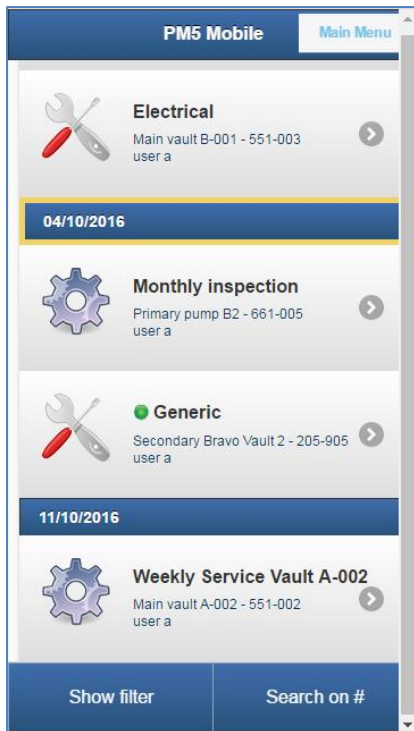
PM5 Mobile

Main Menu

Electrical
Main vault B-001 - 551-003
user a

04/10/2016

Monthly inspection
Primary pump B2 - 661-005
user a

Generic
Secondary Bravo Vault 2 - 205-905
user a

11/10/2016

Weekly Service Vault A-002
Main vault A-002 - 551-002
user a

Show filter

Search on #